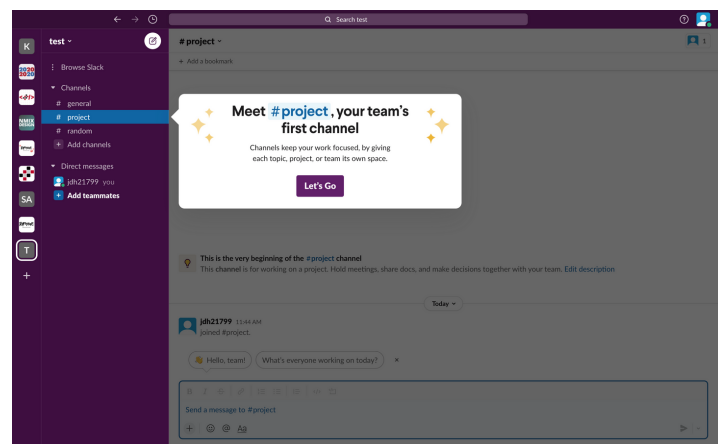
Search test

K
2020
NMIX
SA
T
+

test
Browse Slack
Channels
# general
# project
# random
+ Add channels
Direct messages
jdh21799 you
+ Add teammates

# project
1
+ Add a bookmark

Meet #project, your team's first channel
Channels keep your work focused, by giving each topic, project, or team its own space.
Let's Go

This is the very beginning of the #project channel
This channel is for working on a project. Hold meetings, share docs, and make decisions together with your team. Edit description

Today

jdh21799 11:44 AM
joined #project.

👋 Hello, team!
What's everyone working on today?
×

Send a message to #project
+ @ Aa